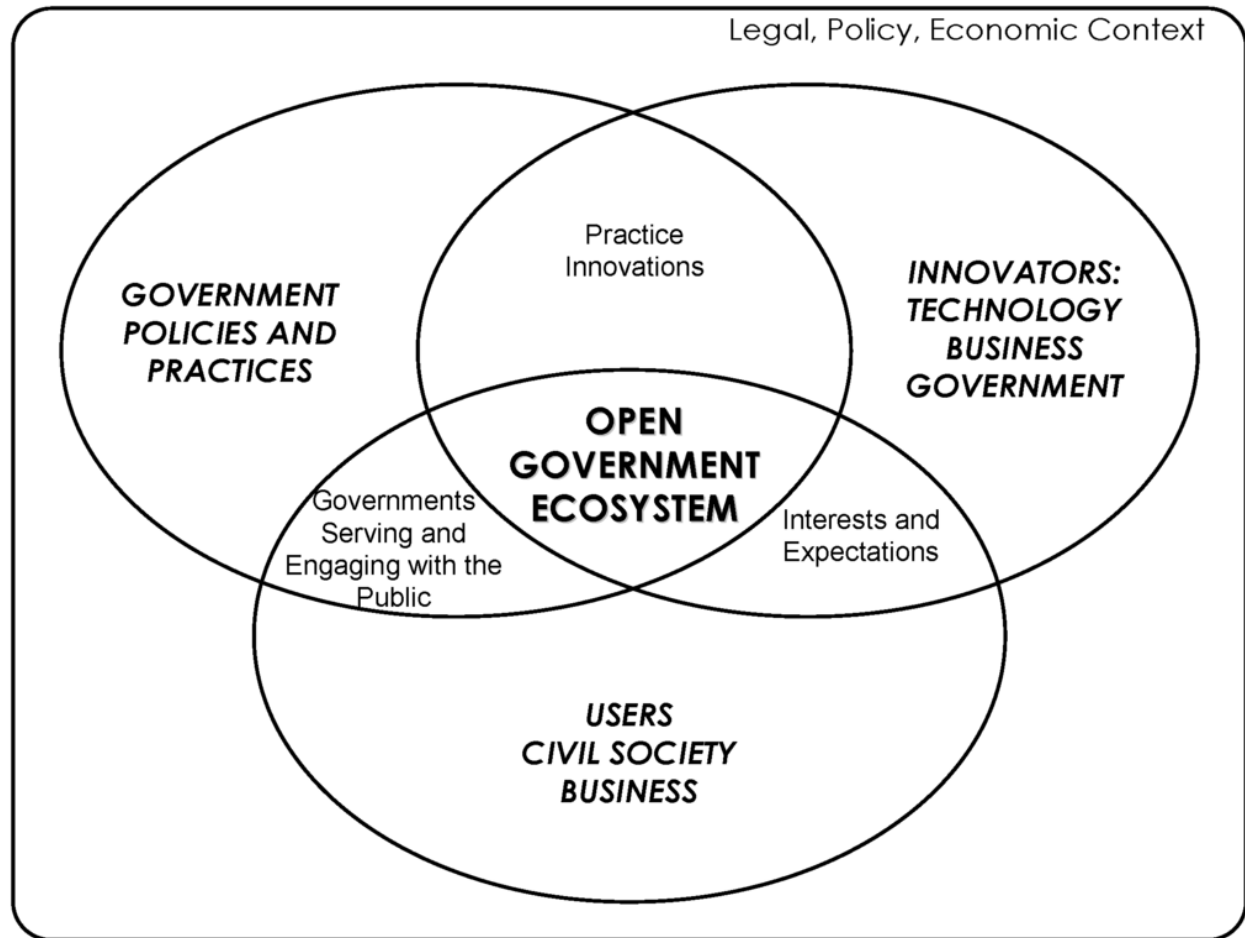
Legal, Policy, Economic Context

GOVERNMENT POLICIES AND PRACTICES

Practice Innovations

INNOVATORS: TECHNOLOGY BUSINESS GOVERNMENT

OPEN GOVERNMENT ECOSYSTEM

Governments Serving and Engaging with the Public

Interests and Expectations

USERS CIVIL SOCIETY BUSINESS